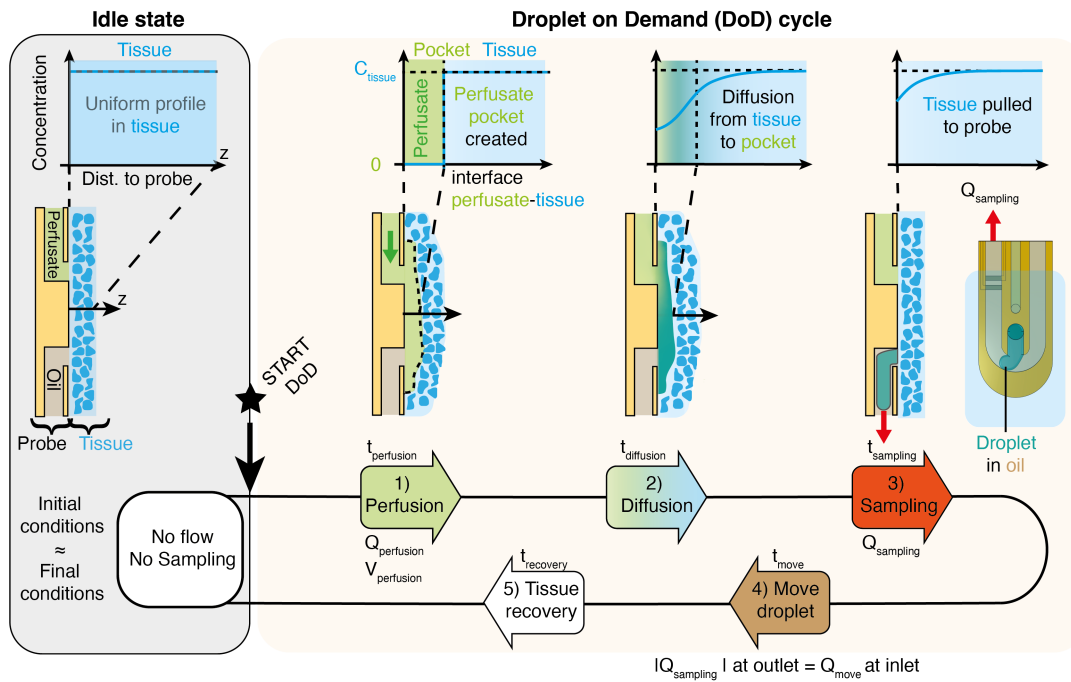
Idle state

Droplet on Demand (DoD) cycle

Tissue

Concentration

Uniform profile in tissue

z

Dist. to probe

Perfusate

z

Oil

Probe Tissue

$C_{tissue}$

Pocket Tissue

Perfusate

Perfusate pocket created

0

interface perfusate-tissue

Diffusion from tissue to pocket

Tissue pulled to probe

$Q_{sampling}$

Droplet in oil

START DoD

$t_{perfusion}$

$t_{diffusion}$

$t_{sampling}$

Initial conditions ≈ Final conditions

No flow No Sampling

1) Perfusion

$Q_{perfusion}$

$V_{perfusion}$

2) Diffusion

3) Sampling

$Q_{sampling}$

$t_{recovery}$

5) Tissue recovery

$t_{move}$

4) Move droplet

$|Q_{sampling}|$ at outlet = $Q_{move}$ at inlet